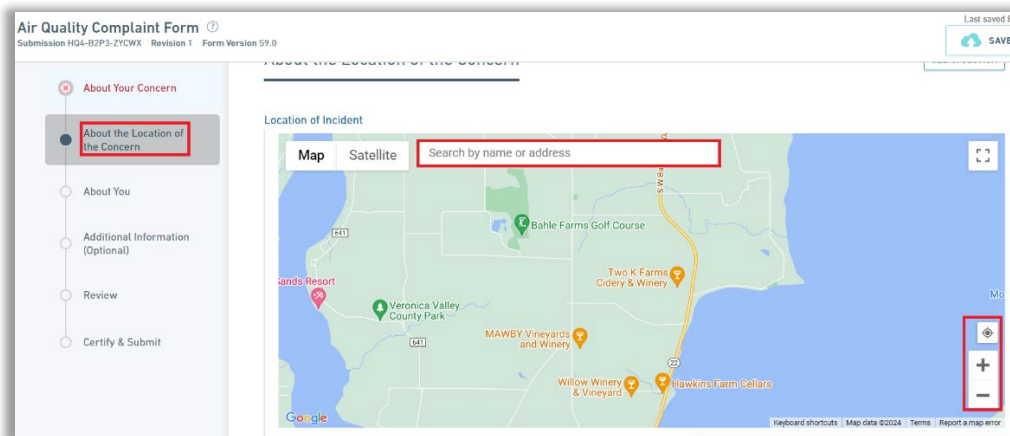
Air Quality Complaint Form ⓘ
Submission HQ4-B2P3-ZYCWX Revision 1 Form Version 59.0

Last saved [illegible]
SAVE

About Your Concern
About the Location of the Concern
About You
Additional Information (Optional)
Review
Certify & Submit

About the Location of the Concern

Location of Incident

Map
Satellite
Search by name or address

641
Bahle Farms Golf Course
Sands Resort
Veronica Valley County Park
Two K Farms Cidery & Winery
MAWBY Vineyards and Winery
641
22
Willow Winery & Vineyard
Hawkins Farm Cellars
Mo
+
−
Google
Keyboard shortcuts Map data ©2024 Terms Report a map error